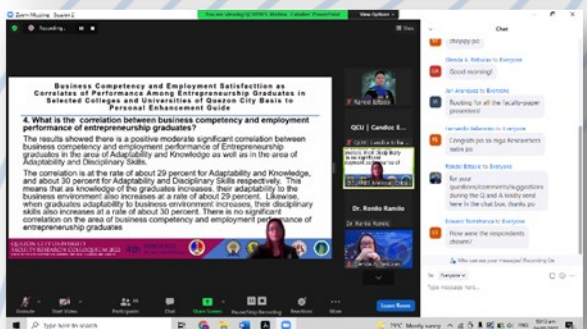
Zoom Meeting Screen 2

Recording...

You are viewing QCU|NTS Wallet - Candice PowerPoint

View Options

View

Business Competency and Employment Satisfaction as Correlates of Performance Among Entrepreneurship Graduates in Selected Colleges and Universities of Quezon City Basis to Personal Enhancement Guide

4. What is the correlation between business competency and employment performance of entrepreneurship graduates?

The results showed there is a positive moderate significant correlation between business competency and employment performance of Entrepreneurship graduates in the area of Adaptability and Knowledge as well as in the area of Adaptability and Disciplinary Skills.

The correlation is at the rate of about 29 percent for Adaptability and Knowledge, and about 30 percent for Adaptability and Disciplinary Skills respectively. This means that as knowledge of the graduates increases, their adaptability to the business environment also increases at a rate of about 29 percent. Likewise, when graduates adaptability to business environment increases, their disciplinary skills also increases at a rate of about 30 percent. There is no significant correlation on the area of business competency and employment performance of entrepreneurship graduates

QUEZON CITY UNIVERSITY FACULTY RESEARCH COLLOQUIUM 2022

Ramon Estacio

QCU | Candice E...

Dr. Ronilo Ramilo

Chat

choppy po

Glenda A. Rabanes to Everyone
Good morning!

Jen Arenques to Everyone
Rooting for all the faculty-paper presenters!

Fernando Valbuena to Everyone
Congrats po sa mga Researchers natin po

Ronilo Ebiace to Everyone
Re your questions/comments/suggestions during the Q and A kindly send here in the chat box. thank you

Edward Fornilhance to Everyone
how were the respondents chosen?

Who can see your messages? Recording On

To: Everyone

Unmute   Start Video   Participants   Chat   Share Screen   Pause/Stop Recording   Reactions   More   Leave Room

Type here to search

79°F Mostly sunny